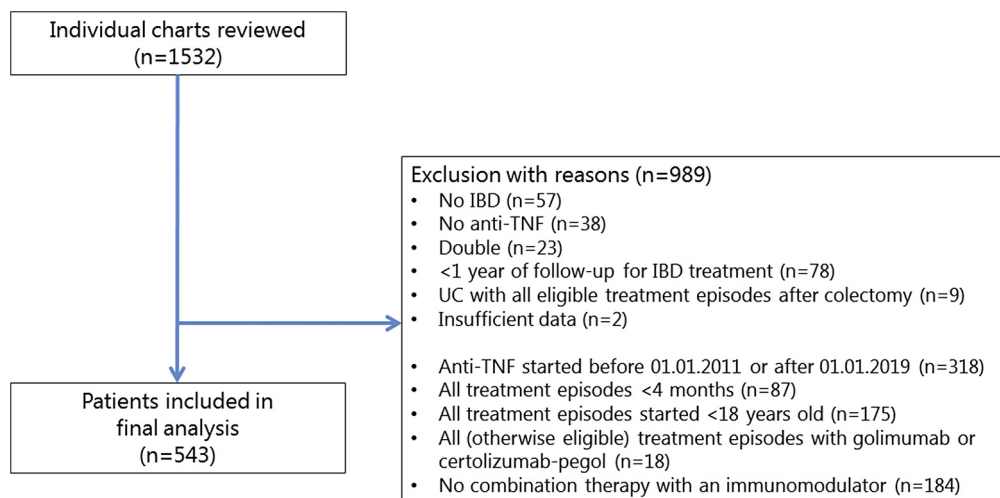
Individual charts reviewed
(n=1532)

Exclusion with reasons (n=989)
- No IBD (n=57)
- No anti-TNF (n=38)
- Double (n=23)
- <1 year of follow-up for IBD treatment (n=78)
- UC with all eligible treatment episodes after colectomy (n=9)
- Insufficient data (n=2)

- Anti-TNF started before 01.01.2011 or after 01.01.2019 (n=318)
- All treatment episodes <4 months (n=87)
- All treatment episodes started <18 years old (n=175)
- All (otherwise eligible) treatment episodes with golimumab or certolizumab-pegol (n=18)
- No combination therapy with an immunomodulator (n=184)

Patients included in final analysis
(n=543)